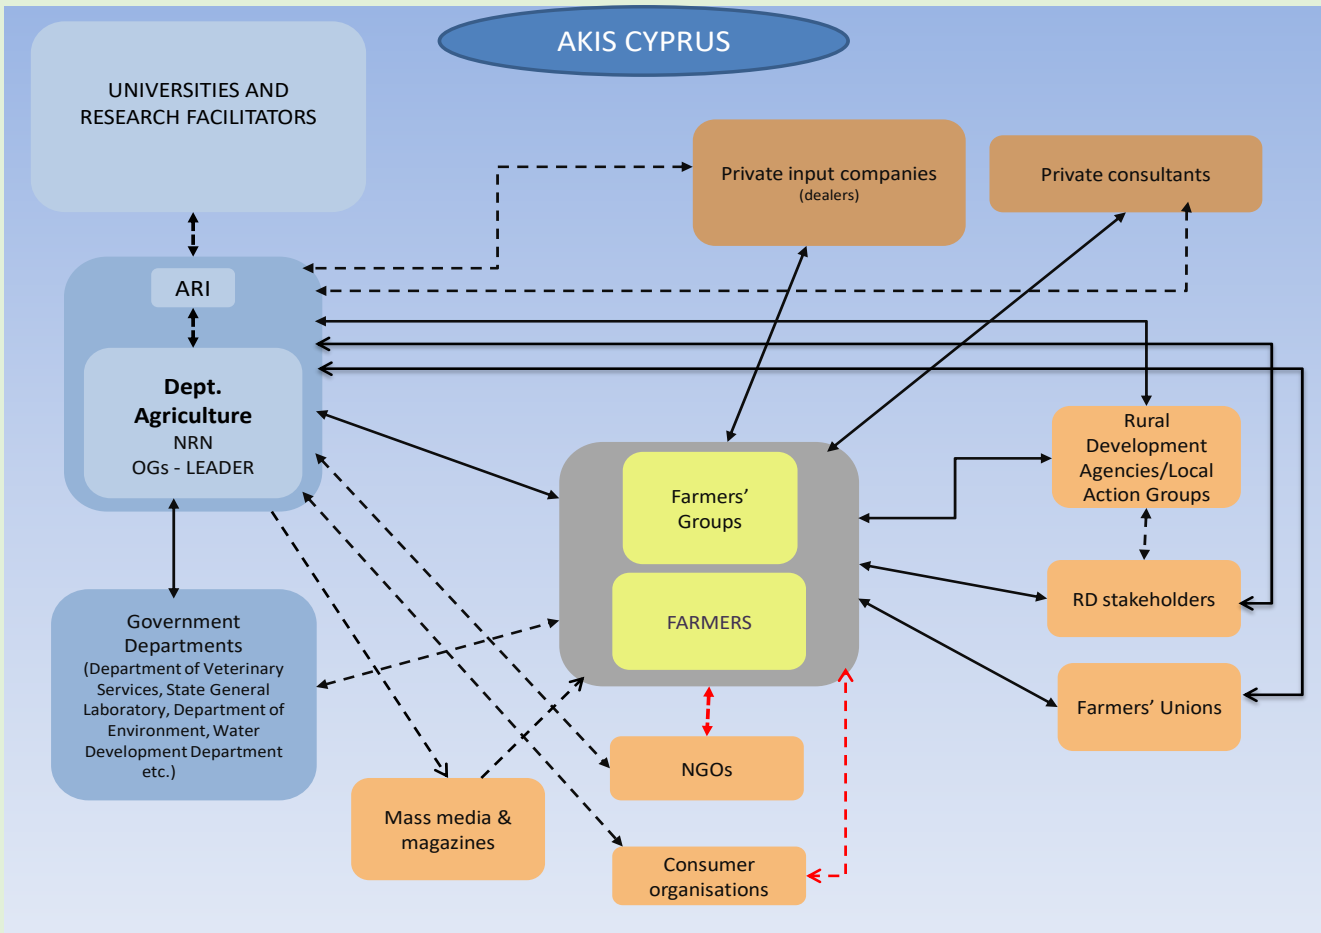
AKIS CYPRUS

UNIVERSITIES AND RESEARCH FACILITATORS

Private input companies
(dealers)

Private consultants

ARI

Dept. Agriculture
NRN
OGs - LEADER

Rural Development Agencies/Local Action Groups

Farmers' Groups

FARMERS

RD stakeholders

Government Departments
(Department of Veterinary Services, State General Laboratory, Department of Environment, Water Development Department etc.)

Farmers' Unions

NGOs

Mass media & magazines

Consumer organisations